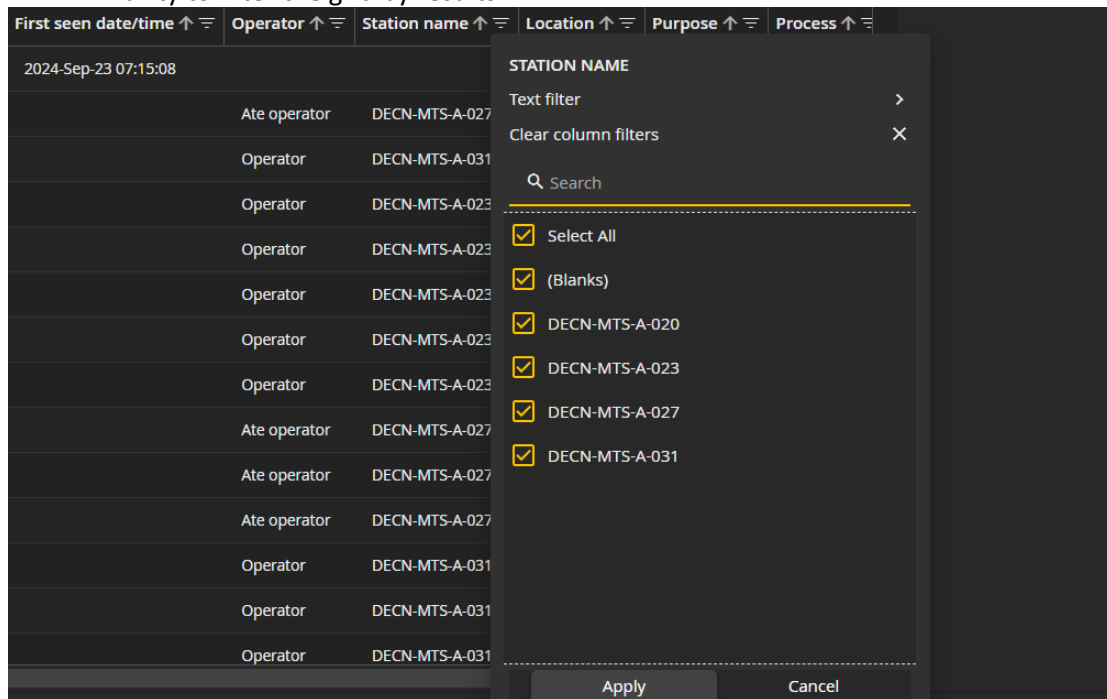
First seen date/time | Operator | Station name | Location | Purpose | Process

2024-Sep-23 07:15:08

| Ate operator | DECN-MTS-A-027 |
| Operator | DECN-MTS-A-031 |
| Operator | DECN-MTS-A-023 |
| Operator | DECN-MTS-A-023 |
| Operator | DECN-MTS-A-023 |
| Operator | DECN-MTS-A-023 |
| Operator | DECN-MTS-A-023 |
| Ate operator | DECN-MTS-A-027 |
| Ate operator | DECN-MTS-A-027 |
| Ate operator | DECN-MTS-A-027 |
| Operator | DECN-MTS-A-031 |
| Operator | DECN-MTS-A-031 |
| Operator | DECN-MTS-A-031 |

STATION NAME
Text filter
Clear column filters
Search
Select All
(Blanks)
DECN-MTS-A-020
DECN-MTS-A-023
DECN-MTS-A-027
DECN-MTS-A-031
Apply
Cancel